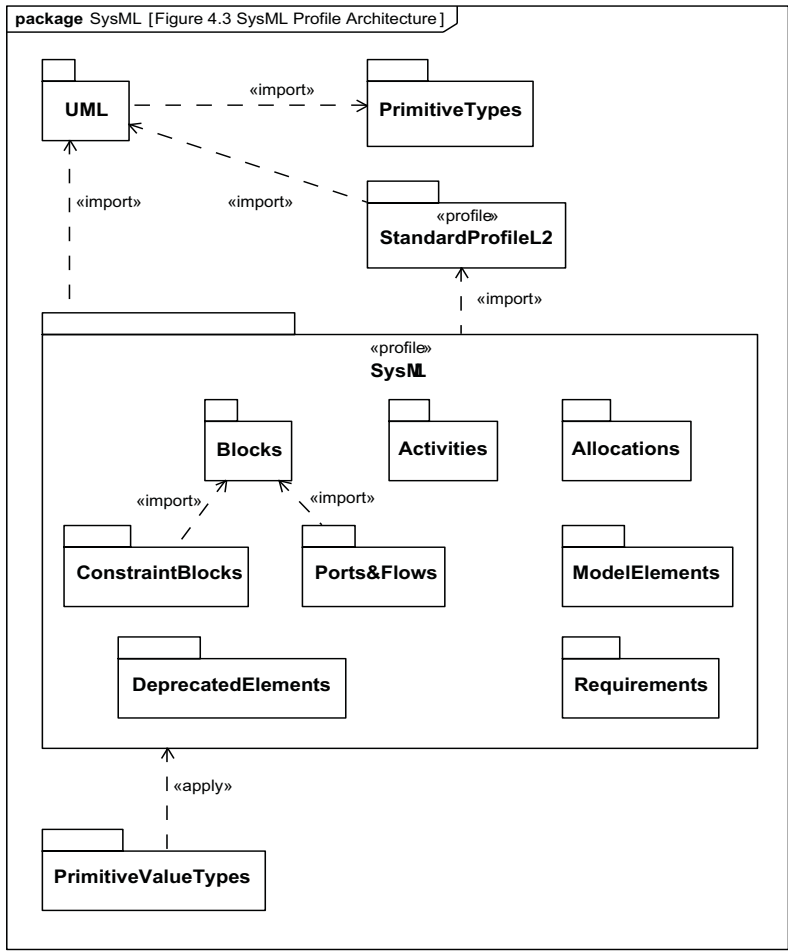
package SysML [Figure 4.3 SysML Profile Architecture]

UML

«import»

PrimitiveTypes

«import»

«import»

«profile»
StandardProfileL2

«import»

«profile»
SysML

Blocks

Activities

Allocations

«import»

«import»

ConstraintBlocks

Ports&Flows

ModelElements

DeprecatedElements

Requirements

«apply»

PrimitiveValueTypes